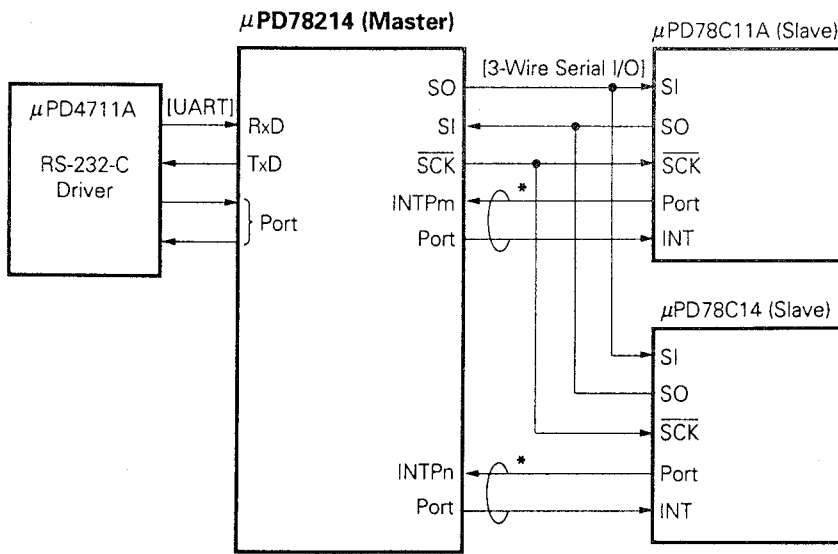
$\mu$PD78214 (Master)

$\mu$PD78C11A (Slave)

$\mu$PD4711A

RS-232-C Driver

[UART]

RxD

TxD

Port

SO

SI

$\overline{SCK}$

INTPm

Port

[3-Wire Serial I/O]

*

SI

SO

$\overline{SCK}$

Port

INT

$\mu$PD78C14 (Slave)

SI

SO

$\overline{SCK}$

INTPn

Port

*

Port

INT